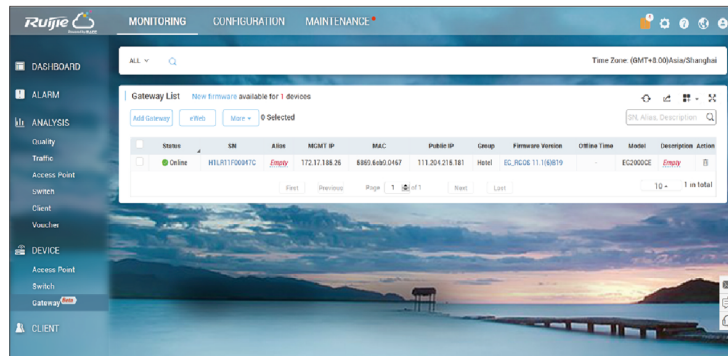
Ruijie

MONITORING CONFIGURATION MAINTENANCE

DASHBOARD
ALARM
ANALYSIS
Quality
Traffic
Access Point
Switch
Client
Voucher
DEVICE
Access Point
Switch
Gateway Beta
CLIENT

ALL

Time Zone: (GMT+8:00)Asia/Shanghai

Gateway List New firmware available for 1 devices

Add Gateway eWeb More 0 Selected

SN, Alias, Description

| | Status | SN | Alias | MGMT IP | MAC | Public IP | Group | Firmware Version | Offline Time | Model | Description | Action |
|---|---|---|---|---|---|---|---|---|---|---|---|---|
| | Online | H1LR11F00047C | Empty | 172.17.188.26 | 6869.6eb0.0467 | 111.204.218.181 | Hotel | EG_RGOS 11.1(6)B19 | - | EG2000CE | Empty | |

First Previous Page 1 of 1 Next Last 10 1 in total